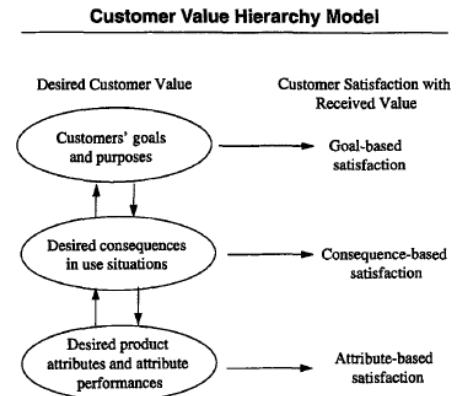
Customer Value Hierarchy Model

Desired Customer Value

Customer Satisfaction with Received Value

Customers' goals and purposes

Goal-based satisfaction

Desired consequences in use situations

Consequence-based satisfaction

Desired product attributes and attribute performances

Attribute-based satisfaction